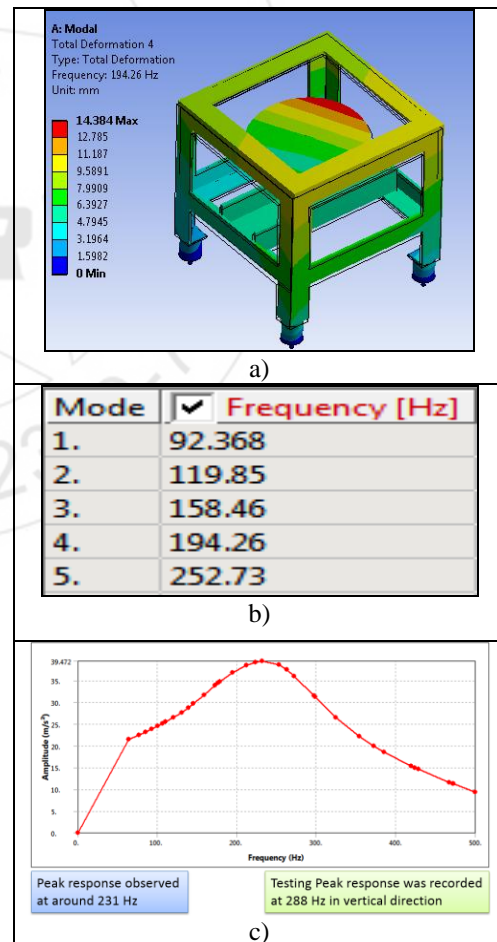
A: Modal
Total Deformation 4
Type: Total Deformation
Frequency: 194.26 Hz
Unit: mm

14.384 Max
12.785
11.187
9.5891
7.9909
6.3927
4.7945
3.1964
1.5982
0 Min

a)

| Mode | Frequency [Hz] |
|---|---|
| 1. | 92.368 |
| 2. | 119.85 |
| 3. | 158.46 |
| 4. | 194.26 |
| 5. | 252.73 |

b)

39.472
35.
30.
25.
20.
15.
10.
5.
0.
Amplitude (m/s²)
0. 100. 200. 300. 400. 500.
Frequency (Hz)

Peak response observed at around 231 Hz

Testing Peak response was recorded at 288 Hz in vertical direction

c)